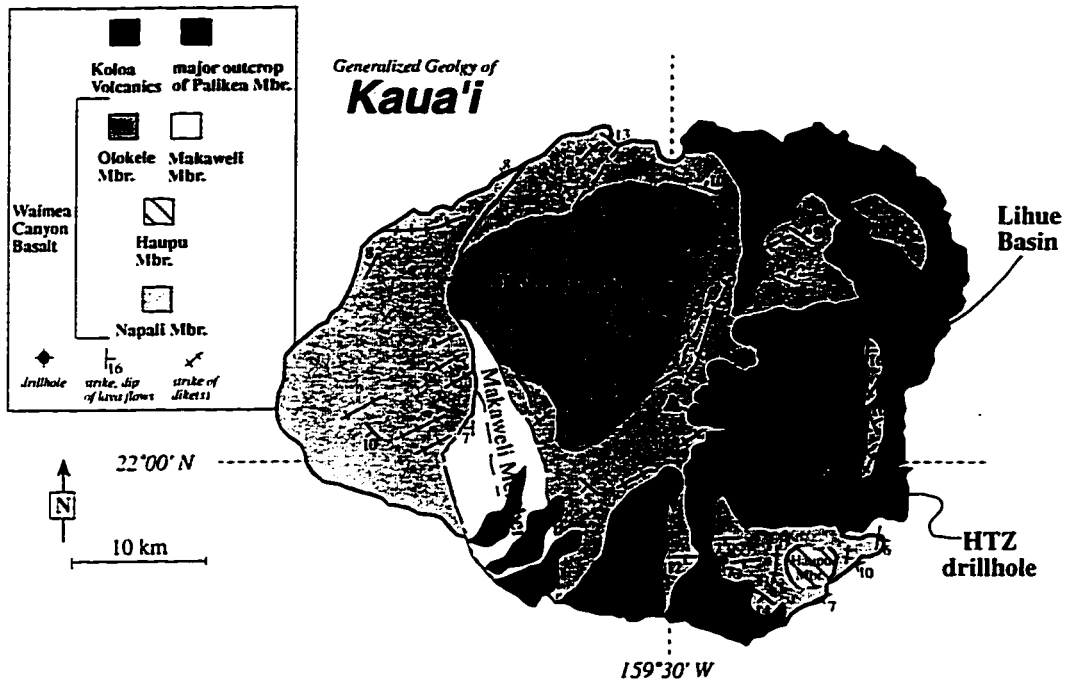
Koloa Volcanics

major outcrop of Palikea Mbr.

Waimea Canyon Basalt

Olokele Mbr.

Makaweli Mbr.

Haupu Mbr.

Napali Mbr.

drillhole

16 strike, dip of lava flows

strike of dike(s)

Generalized Geology of

Kaua'i

Lihue Basin

HTZ drillhole

Makaweli Mbr.

Haupu Mbr.

22°00' N

159°30' W

N

10 km

13

8

10

7

10

16

10

7